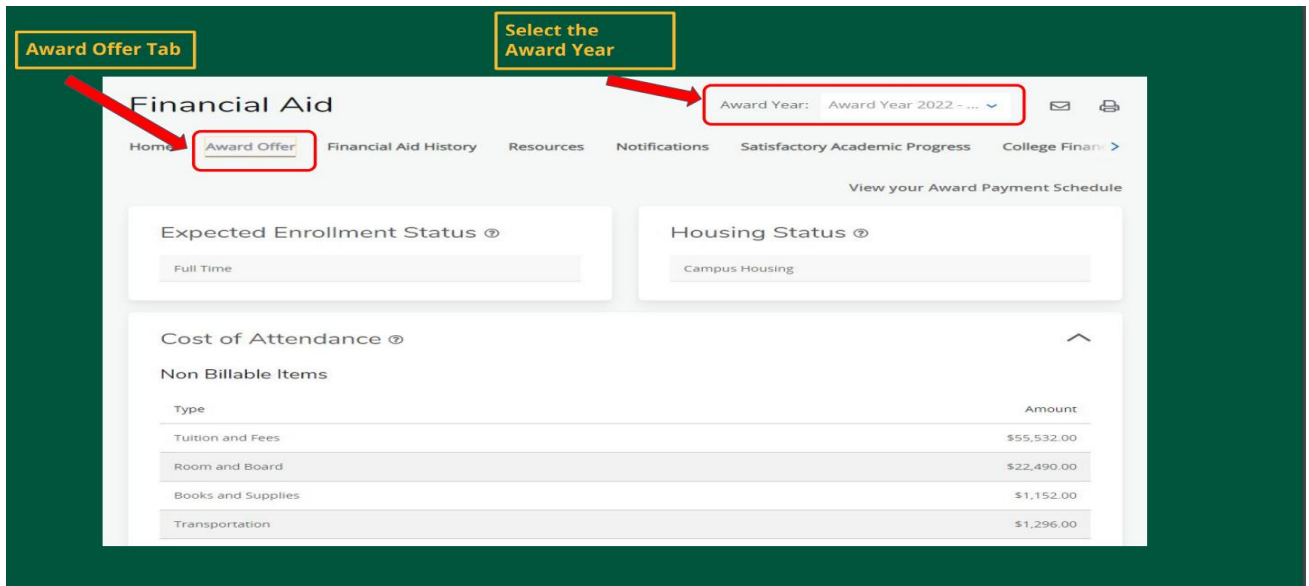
Award Offer Tab

Select the Award Year

Financial Aid

Award Year: Award Year 2022 - ...

Home Award Offer Financial Aid History Resources Notifications Satisfactory Academic Progress College Financ

View your Award Payment Schedule

Expected Enrollment Status

Full Time

Housing Status

Campus Housing

Cost of Attendance

Non Billable Items

| Type | Amount |
|---|---|
| Tuition and Fees | \$55,532.00 |
| Room and Board | \$22,490.00 |
| Books and Supplies | \$1,152.00 |
| Transportation | \$1,296.00 |